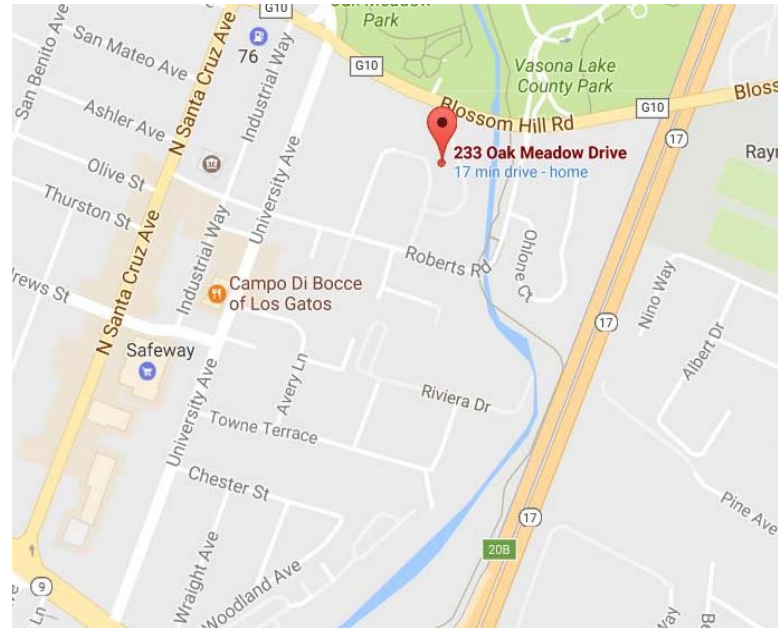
G10
Oak Meadow Park
San Benito Ave
San Mateo Ave
N Santa Cruz Ave
76
Industrial Way
G10
Vasona Lake County Park
Ashler Ave
Blossom Hill Rd
G10
Bloss
17
233 Oak Meadow Drive
17 min drive - home
Olive St
University Ave
Ray
Thurston St
N Santa Cruz Ave
Industrial Way
Roberts Rd
Ohlone Ct
rews St
Campo Di Bocce of Los Gatos
Nino Way
17
Albert Dr
N Santa Cruz Ave
Safeway
Avery Ln
Riviera Dr
University Ave
Towne Terrace
Chester St
Pine Ave
17
20B
9
Ln
Wraight Ave
Woodland Ave
Way